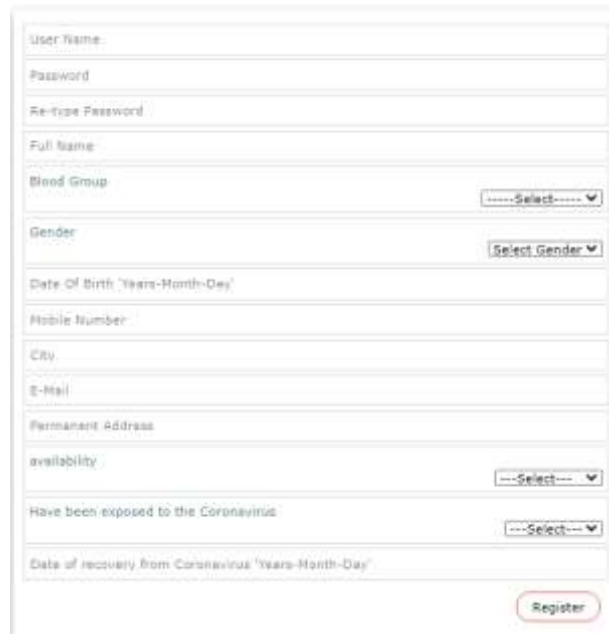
User Name

Password

Re-type Password

Full Name

Blood Group

-----Select-----

Gender

Select Gender

Date Of Birth 'Years-Month-Day'

Mobile Number

City

E-Mail

Permanent Address

availability

---Select---

Have been exposed to the Coronavirus

---Select---

Date of recovery from Coronavirus 'Years-Month-Day'

Register